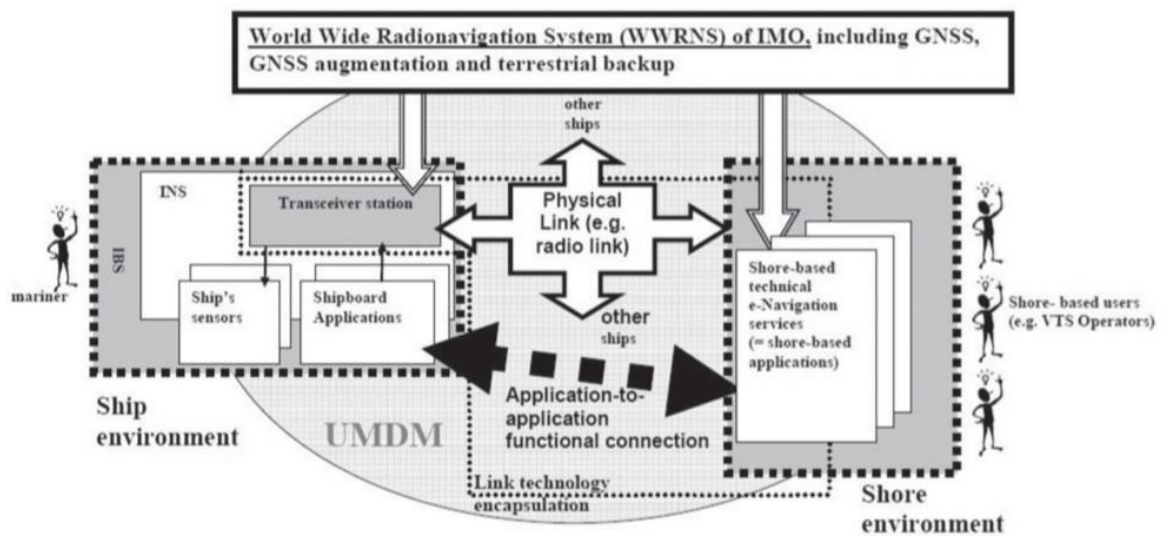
World Wide Radionavigation System (WWRNS) of IMO, including GNSS, GNSS augmentation and terrestrial backup

other ships

INS

IBS

Transceiver station

Physical Link (e.g. radio link)

mariner

Ship's sensors

Shipboard Applications

other ships

Shore-based technical e-Navigation services (= shore-based applications)

Shore- based users (e.g. VTS Operators)

Application-to-application functional connection

Ship environment

UMDM

Link technology encapsulation

Shore environment